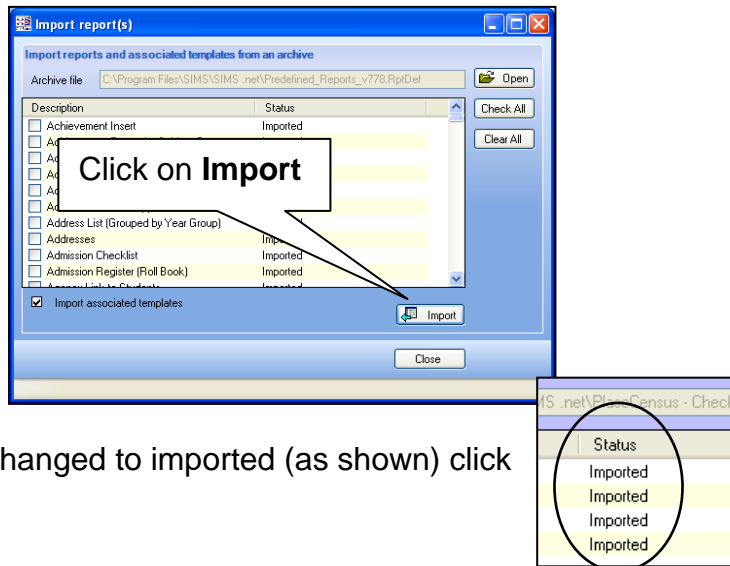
Import report(s)

Import reports and associated templates from an archive

Archive file C:\Program Files\SIMS\SIMS .net\Predefined_Reports_v778.RptDef

Open

| Description | Status |
|---|---|
| Achievement Insert | Imported |
| Ad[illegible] | |
| Ad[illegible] | |
| Ad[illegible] | |
| Ad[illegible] | |
| Ad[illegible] | |
| Address List (Grouped by Year Group) | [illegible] |
| Addresses | Imp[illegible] |
| Admission Checklist | Imported |
| Admission Register (Roll Book) | Imported |
| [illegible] | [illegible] |

Check All

Clear All

Click on **Import**

Import associated templates

Import

Close

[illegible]anged to imported (as shown) click

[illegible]S .net\Pla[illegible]Census - Check

| Status |
|---|
| Imported |
| Imported |
| Imported |
| Imported |